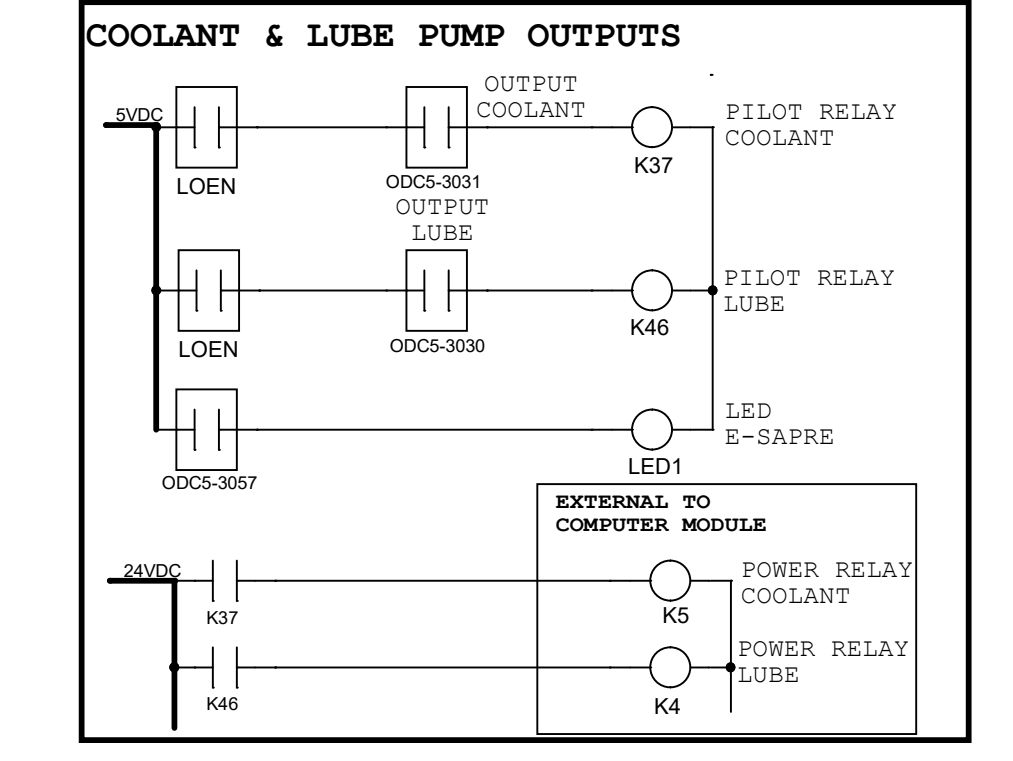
COOLANT & LUBE PUMP OUTPUTS

5VDC

LOEN

OUTPUT COOLANT

ODC5-3031

K37

PILOT RELAY COOLANT

LOEN

OUTPUT LUBE

ODC5-3030

K46

PILOT RELAY LUBE

ODC5-3057

LED1

LED E-SAPRE

EXTERNAL TO COMPUTER MODULE

24VDC

K37

K5

POWER RELAY COOLANT

K46

K4

POWER RELAY LUBE